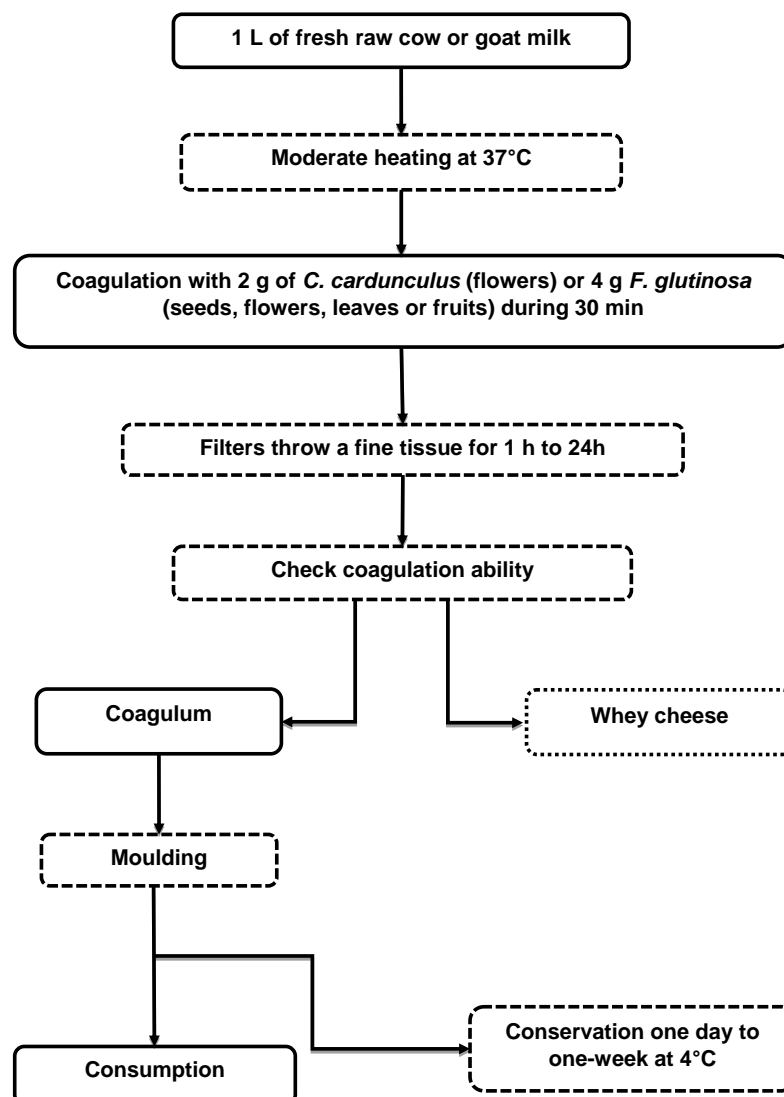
1 L of fresh raw cow or goat milk

Moderate heating at 37°C

Coagulation with 2 g of *C. cardunculus* (flowers) or 4 g *F. glutinosa* (seeds, flowers, leaves or fruits) during 30 min

Filters throw a fine tissue for 1 h to 24h

Check coagulation ability

Coagulum

Whey cheese

Moulding

Consumption

Conservation one day to one-week at 4°C